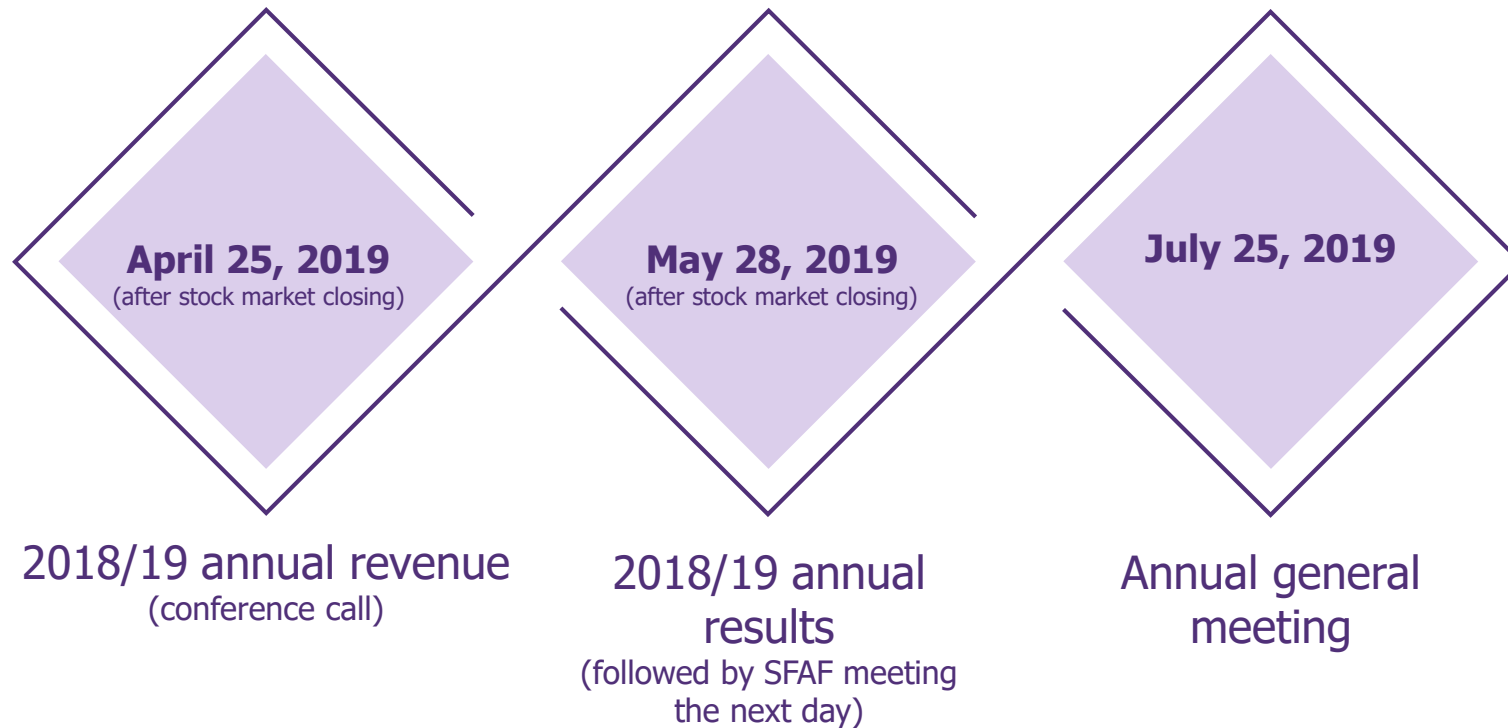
April 25, 2019
(after stock market closing)

2018/19 annual revenue
(conference call)

May 28, 2019
(after stock market closing)

2018/19 annual results
(followed by SFAF meeting the next day)

July 25, 2019

Annual general meeting